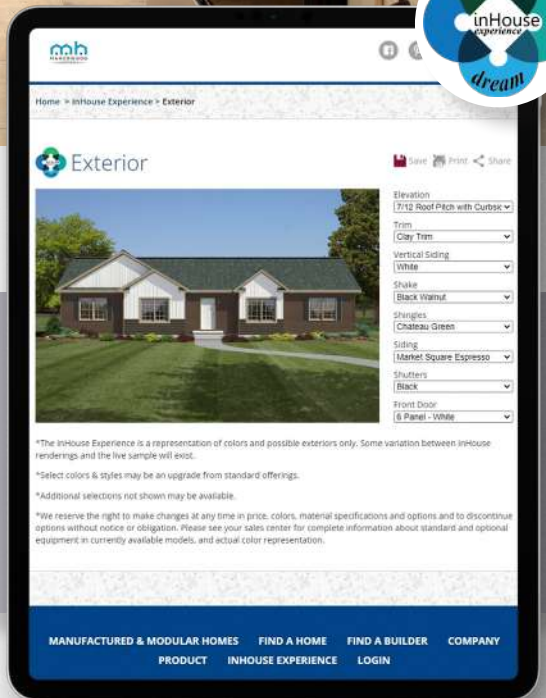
inHouse
experience
dream

Home > inHouse Experience > Exterior

Exterior

Save Print Share

Elevation
7/12 Roof Pitch with Curbsi

Trim
Clay Trim

Vertical Siding
White

Shake
Black Walnut

Shingles
Chateau Green

Siding
Market Square Espresso

Shutters
Black

Front Door
6 Panel - White

*The inHouse Experience is a representation of colors and possible exteriors only. Some variation between inHouse renderings and the live sample will exist.

*Select colors & styles may be an upgrade from standard offerings.

*Additional selections not shown may be available.

*We reserve the right to make changes at any time in price, colors, material specifications and options and to discontinue options without notice or obligation. Please see your sales center for complete information about standard and optional equipment in currently available models, and actual color representation.

MANUFACTURED & MODULAR HOMES FIND A HOME FIND A BUILDER COMPANY PRODUCT INHOUSE EXPERIENCE LOGIN